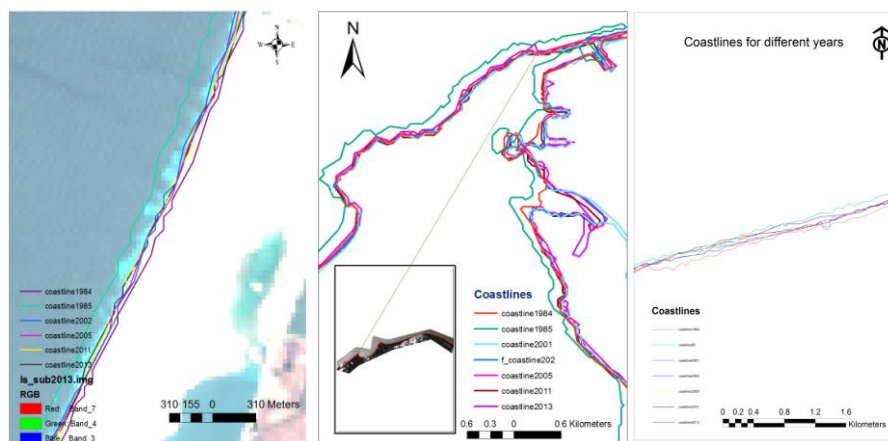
N
W E
S

coastline1984
coastline1985
coastline2002
coastline2005
coastline2011
coastline2013
ls_sub2013.img
RGB
Red: Band_7
Green: Band_4
Blue: Band_3

310 155 0 310 Meters

N

Coastlines
coastline1984
coastline1985
coastline2001
f_coastline202
coastline2005
coastline2011
coastline2013

0.6 0.3 0 0.6 Kilometers

Coastlines for different years

N

Coastlines
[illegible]
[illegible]
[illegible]
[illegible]
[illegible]
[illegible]
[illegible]

0 0.2 0.4 0.8 1.2 1.6 Kilometers